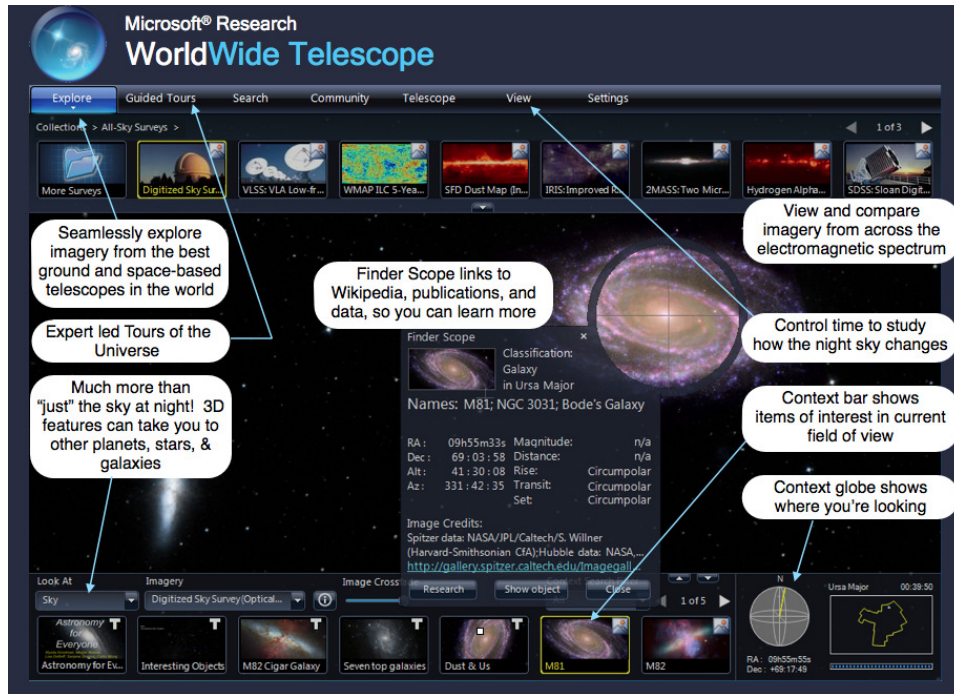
Microsoft® Research
WorldWide Telescope

Explore Guided Tours Search Community Telescope View Settings

Collections > All-Sky Surveys >

1 of 3

More Surveys
Digitized Sky Sur...
VLSS: VLA Low-fr...
WMAP ILC 5-Yea...
SFD Dust Map (In...
IRIS: Improved R...
2MASS: Two Micr...
Hydrogen Alpha...
SDSS: Sloan Digit...

Seamlessly explore imagery from the best ground and space-based telescopes in the world

Expert led Tours of the Universe

Much more than "just" the sky at night! 3D features can take you to other planets, stars, & galaxies

Finder Scope links to Wikipedia, publications, and data, so you can learn more

View and compare imagery from across the electromagnetic spectrum

Control time to study how the night sky changes

Context bar shows items of interest in current field of view

Context globe shows where you're looking

Finder Scope
Classification:
Galaxy
in Ursa Major

Names: M81; NGC 3031; Bode's Galaxy

| RA : | 09h55m33s | Magnitude: | n/a |
|---|---|---|---|
| Dec : | 69 : 03 : 58 | Distance: | n/a |
| Alt : | 41 : 30 : 08 | Rise: | Circumpolar |
| Az : | 331 : 42 : 35 | Transit: | Circumpolar |
| | | Set: | Circumpolar |

Image Credits:
Spitzer data: NASA/JPL/Caltech/S. Willner (Harvard-Smithsonian CfA);Hubble data: NASA,...
http://gallery.spitzer.caltech.edu/Imagegall...

Research Show object Close

Look At
Sky
Imagery
Digitized Sky Survey(Optical...
Image Crossf

1 of 5

Astronomy for Everyone
Astronomy for Ev...
Interesting Objects
M82 Cigar Galaxy
Seven top galaxies
Dust & Us
M81
M82

N
RA : 09h55m55s
Dec : +69:17:49

Ursa Major 00:39:50